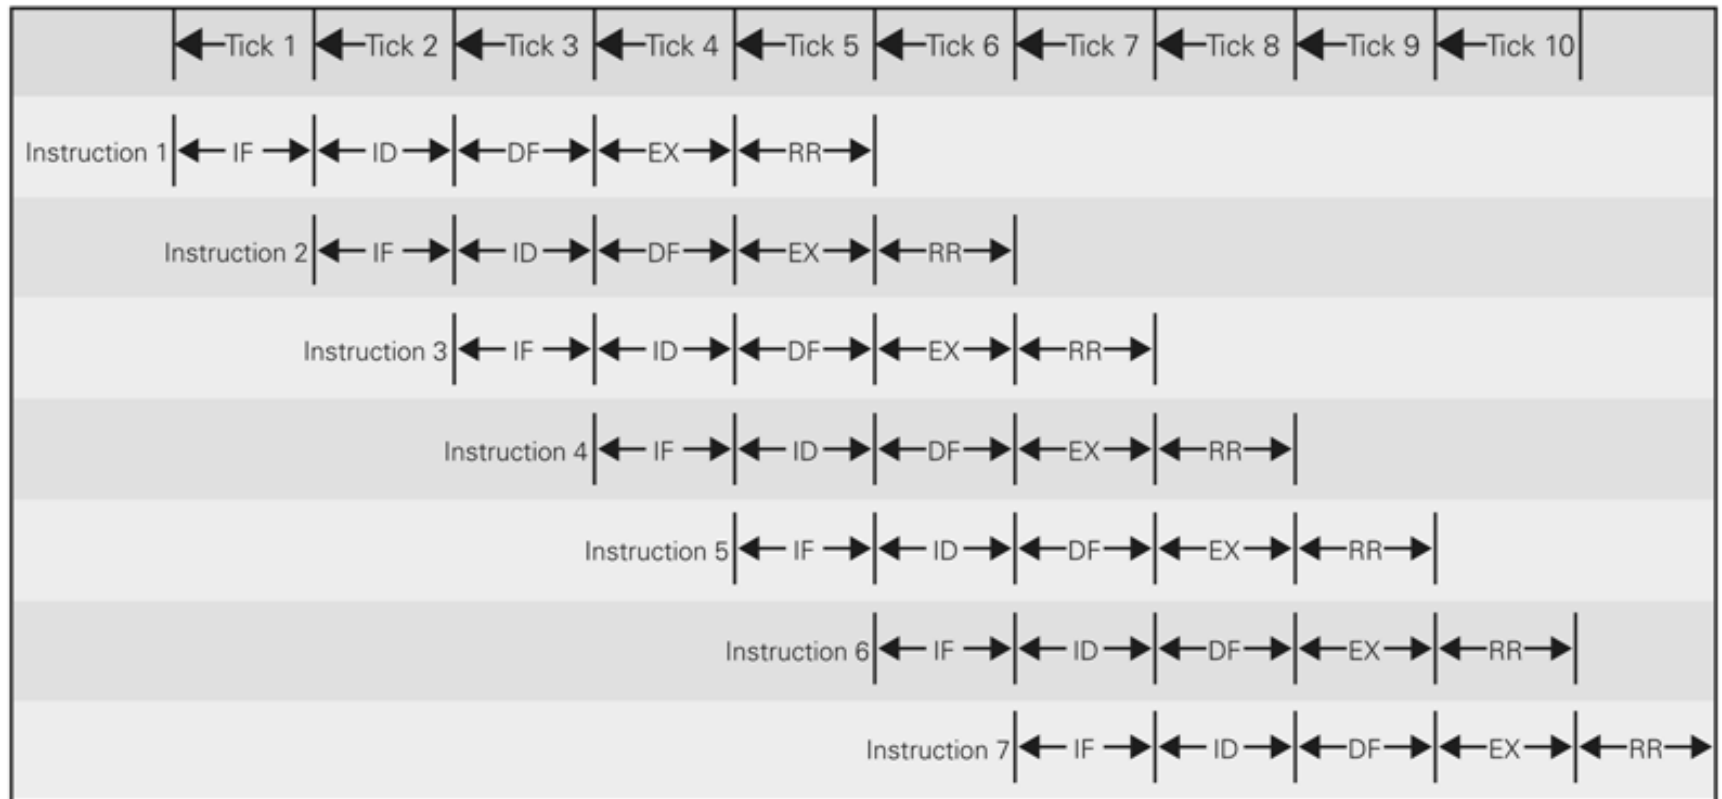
Tick 1 Tick 2 Tick 3 Tick 4 Tick 5 Tick 6 Tick 7 Tick 8 Tick 9 Tick 10

Instruction 1 IF ID DF EX RR

Instruction 2 IF ID DF EX RR

Instruction 3 IF ID DF EX RR

Instruction 4 IF ID DF EX RR

Instruction 5 IF ID DF EX RR

Instruction 6 IF ID DF EX RR

Instruction 7 IF ID DF EX RR